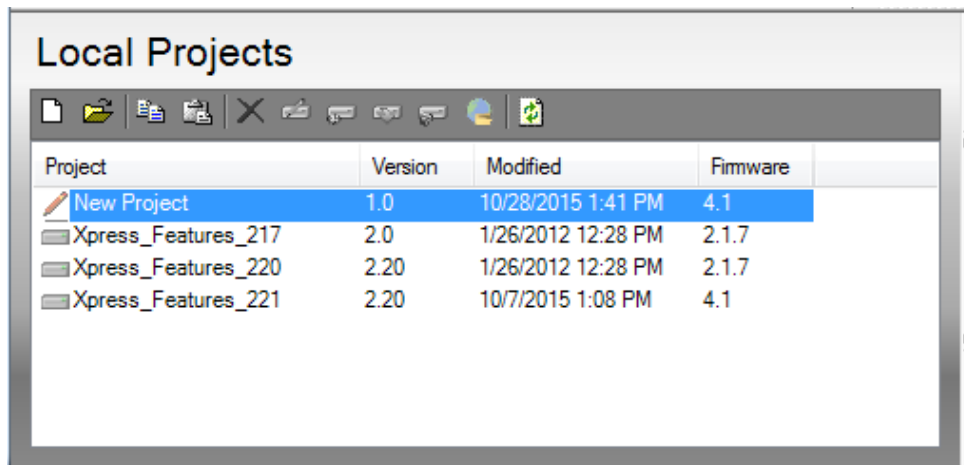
Local Projects

| Project | Version | Modified | Firmware |
|---|---|---|---|
| New Project | 1.0 | 10/28/2015 1:41 PM | 4.1 |
| Xpress_Features_217 | 2.0 | 1/26/2012 12:28 PM | 2.1.7 |
| Xpress_Features_220 | 2.20 | 1/26/2012 12:28 PM | 2.1.7 |
| Xpress_Features_221 | 2.20 | 10/7/2015 1:08 PM | 4.1 |